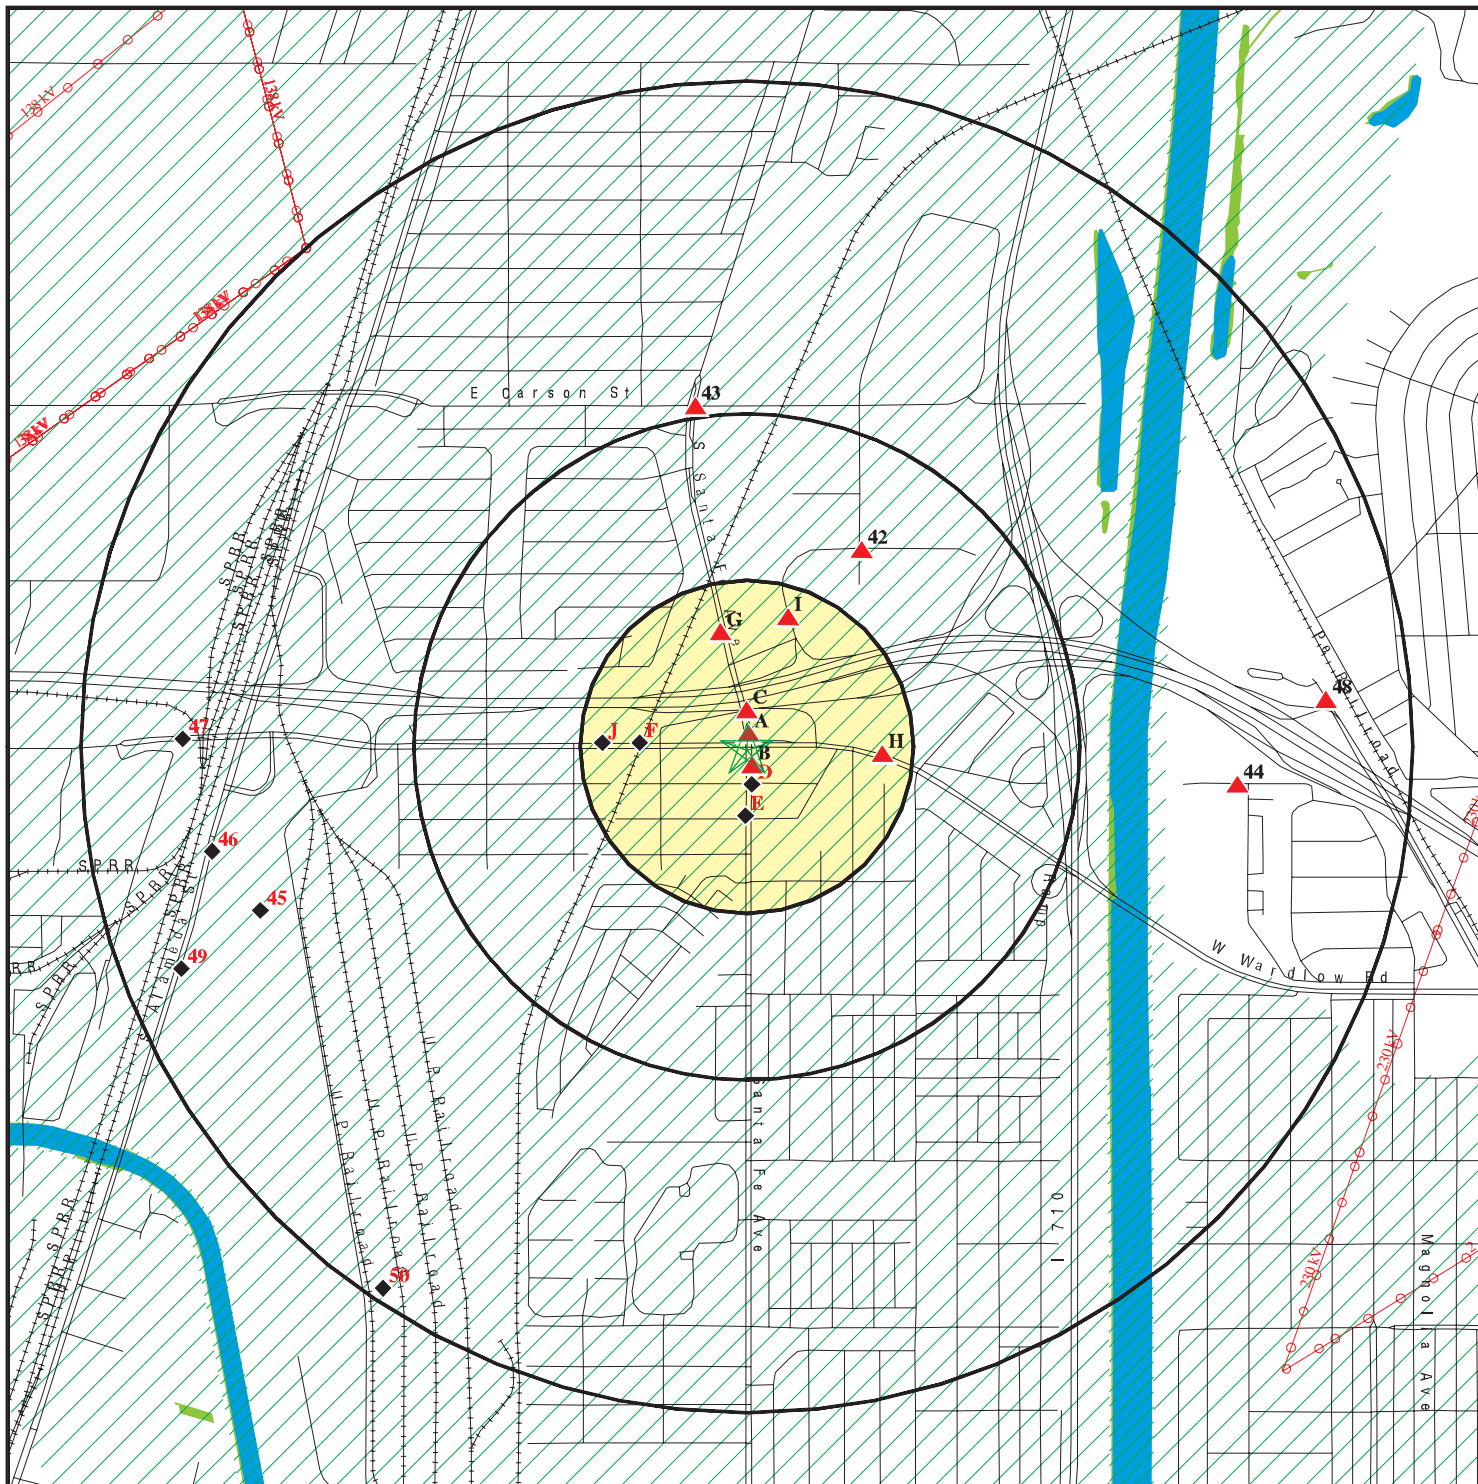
138 kV
138 kV
138 kV
138 kV
E Carson St
43
S Santa Fe
42
G
I
C
A
B
D
E
J
F
H
47
46
45
49
50
SPRR
SPRR
SPRR
SPRR
SPRR
Alameda St
U P Railroad
U P Railroad
U P Railroad
U P Railroad
Santa Fe Ave
I 710
W Wardlow Rd
44
48
Pa Railroad
230 kV
230 kV
Magnolia Ave